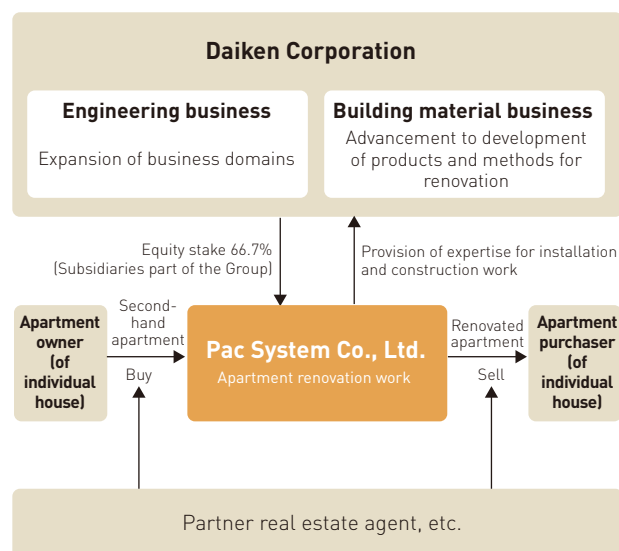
Daiken Corporation

Engineering business

Expansion of business domains

Building material business

Advancement to development of products and methods for renovation

Equity stake 66.7%
(Subsidiaries part of the Group)

Provision of expertise for installation and construction work

Apartment owner (of individual house)

Second-hand apartment

Buy

Pac System Co., Ltd.

Apartment renovation work

Renovated apartment

Sell

Apartment purchaser (of individual house)

Partner real estate agent, etc.